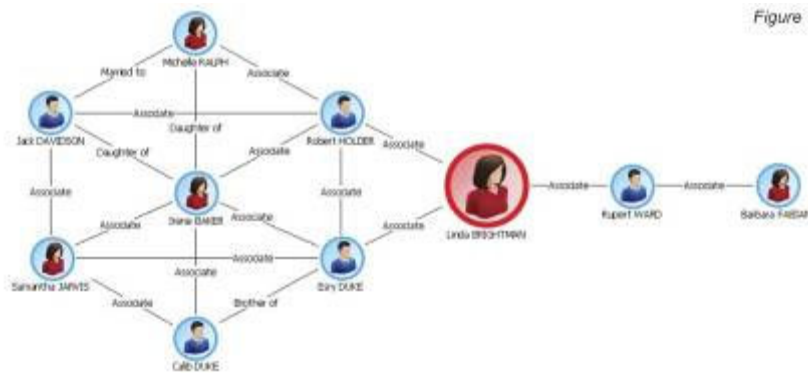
Figure

Michelle RALPH

Married to

Associate

Jack DAVIDSON

Associate

Robert HOLDER

Daughter of

Daughter of

Associate

Associate

Diane BAKER

Associate

Associate

Associate

Associate

Associate

Linda BRIGHTMAN

Associate

Rupert WARD

Associate

Barbara FABIAN

Samantha JARVIS

Associate

Associate

Ben DUKE

Associate

Associate

Brother of

Calib DUKE